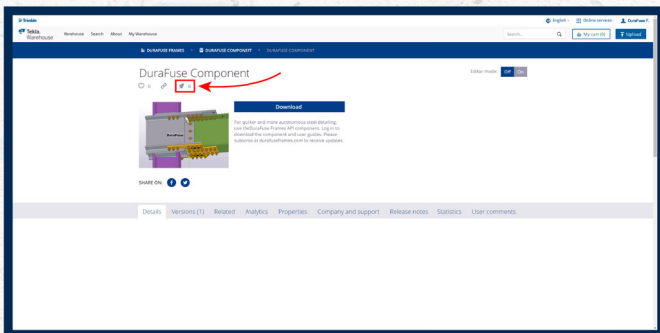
Trimble

English | Online services | DuraFuse F.

Tekla Warehouse

Warehouse Search About My Warehouse

Search... My cart (0) Upload

DURAFUSE FRAMES > DURAFUSE COMPONENT > DURAFUSE COMPONENT

DuraFuse Component

0 0

Editor mode: Off On

Download

For quicker and more autonomous steel detailing, use theDuraFuse Frames API component. Log in to download the component and user guides. Please subscribe at duraFuseFrames.com to receive updates.

SHARE ON:

Details Versions (1) Related Analytics Properties Company and support Release notes Statistics User comments